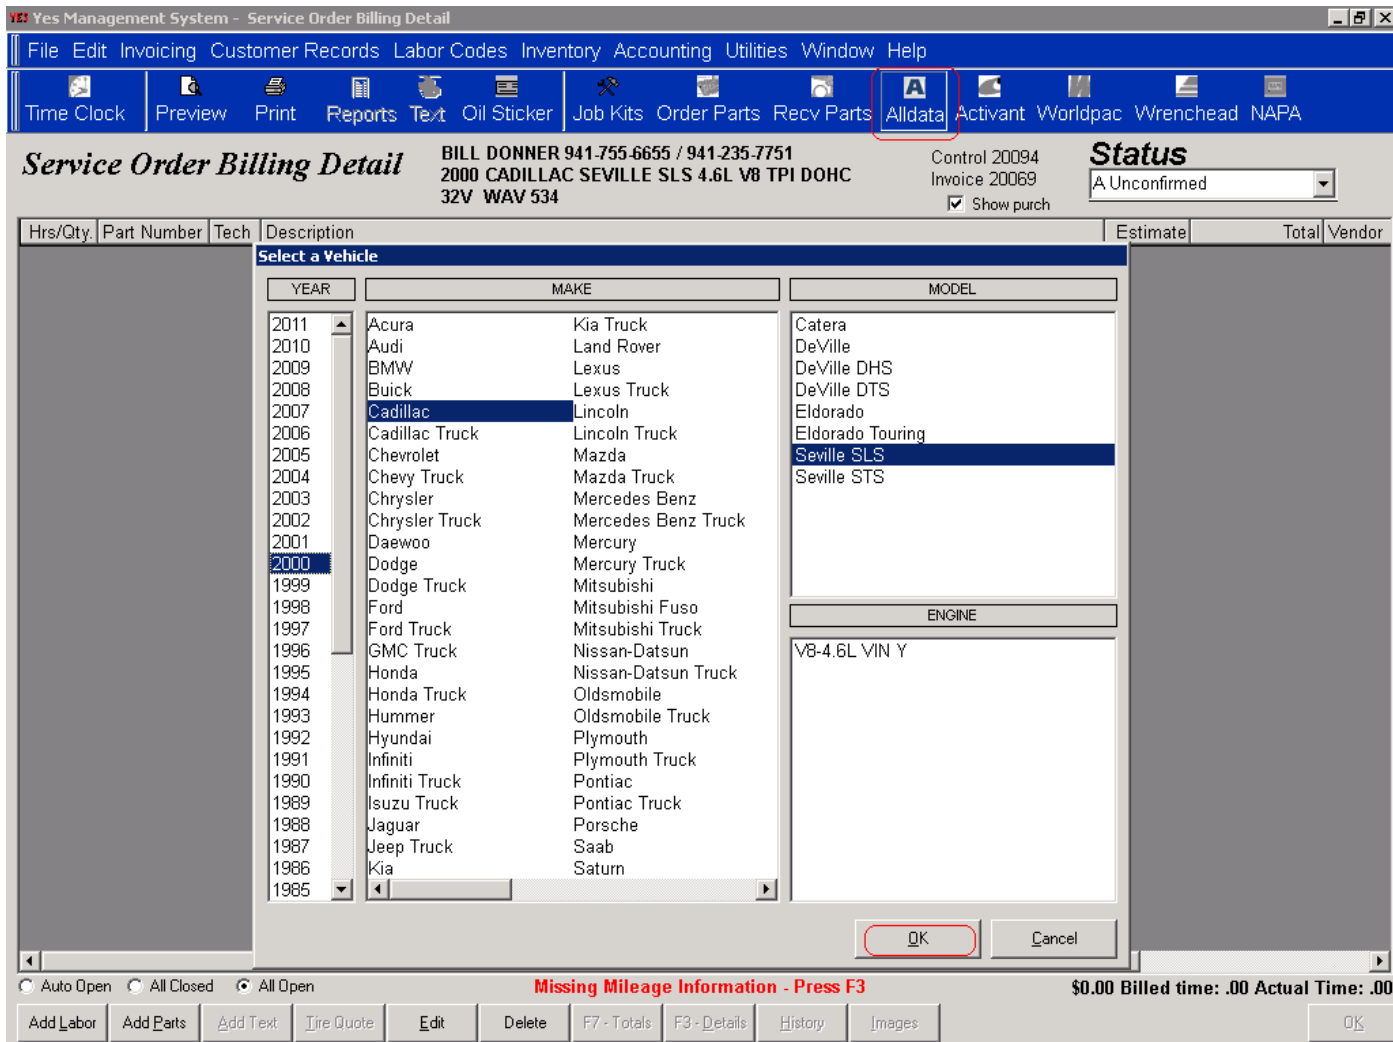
Yes Management System - Service Order Billing Detail

File Edit Invoicing Customer Records Labor Codes Inventory Accounting Utilities Window Help

Time Clock Preview Print Reports Text Oil Sticker Job Kits Order Parts Recv Parts Alldata Activant Worldpac Wrenchead NAPA

Service Order Billing Detail

BILL DONNER 941-755-6655 / 941-235-7751
2000 CADILLAC SEVILLE SLS 4.6L V8 TPI DOHC
32V WAV 534

Control 20094
Invoice 20069
Show purch

Status
A Unconfirmed

Hrs/Qty. Part Number Tech Description Estimate Total Vendor

Select a Vehicle

YEAR
2011
2010
2009
2008
2007
2006
2005
2004
2003
2002
2001
2000
1999
1998
1997
1996
1995
1994
1993
1992
1991
1990
1989
1988
1987
1986
1985

MAKE
Acura
Audi
BMW
Buick
Cadillac
Cadillac Truck
Chevrolet
Chevy Truck
Chrysler
Chrysler Truck
Daewoo
Dodge
Dodge Truck
Ford
Ford Truck
GMC Truck
Honda
Honda Truck
Hummer
Hyundai
Infiniti
Infiniti Truck
Isuzu Truck
Jaguar
Jeep Truck
Kia
Kia Truck
Land Rover
Lexus
Lexus Truck
Lincoln
Lincoln Truck
Mazda
Mazda Truck
Mercedes Benz
Mercedes Benz Truck
Mercury
Mercury Truck
Mitsubishi
Mitsubishi Fuso
Mitsubishi Truck
Nissan-Datsun
Nissan-Datsun Truck
Oldsmobile
Oldsmobile Truck
Plymouth
Plymouth Truck
Pontiac
Pontiac Truck
Porsche
Saab
Saturn

MODEL
Catera
DeVille
DeVille DHS
DeVille DTS
Eldorado
Eldorado Touring
Seville SLS
Seville STS

ENGINE
V8-4.6L VIN Y

OK Cancel

Auto Open All Closed All Open
Missing Mileage Information - Press F3
$0.00 Billed time: .00 Actual Time: .00

Add Labor Add Parts Add Text Tire Quote Edit Delete F7 - Totals F3 - Details History Images OK